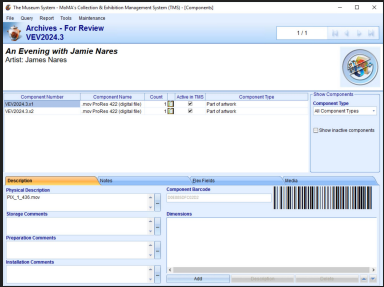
The Museum System - MoMA's Collection & Exhibition Management System (TMS) - [Components]

File Query Report Tools Maintenance

Archives - For Review
VEV2024.3

1 / 1

An Evening with Jamie Nares
Artist: James Nares

| Component Number | Component Name | Count | Active in TMS | Component Type |
|---|---|---|---|---|
| VEV2024.3.x1 | .mov ProRes 422 (digital file) | 1 | ✓ | Part of artwork |
| VEV2024.3.x2 | .mov ProRes 422 (digital file) | 1 | ✓ | Part of artwork |

Show Components
Component Type
All Component Types
Show inactive components

Description | Notes | Flex Fields | Media

Physical Description
PIX_1_436.mov

Component Barcode

Storage Comments

Dimensions

Preparation Comments

Installation Comments

Add